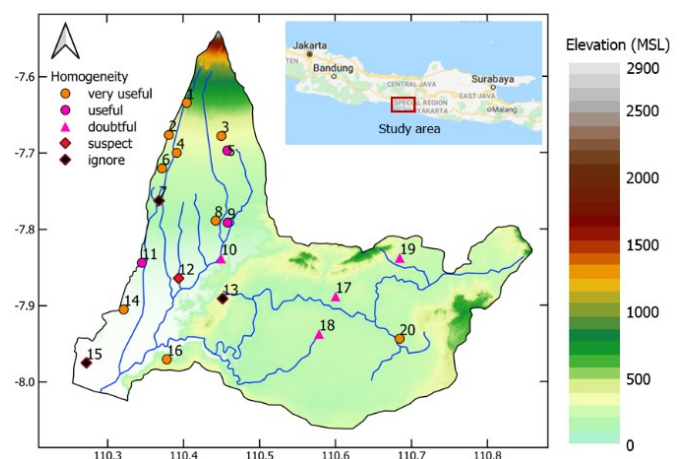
Homogeneity
very useful
useful
doubtful
suspect
ignore

Jakarta
Bandung
CENTRAL JAVA
Surabaya
EAST JAVA
SPECIAL REGION
YOGYAKARTA
Malang
Study area

Elevation (MSL)
2900
2500
2000
1500
1000
500
0

-7.6
-7.7
-7.8
-7.9
-8.0

110.3
110.4
110.5
110.6
110.7
110.8

1
2
3
4
5
6
7
8
9
10
11
12
13
14
15
16
17
18
19
20